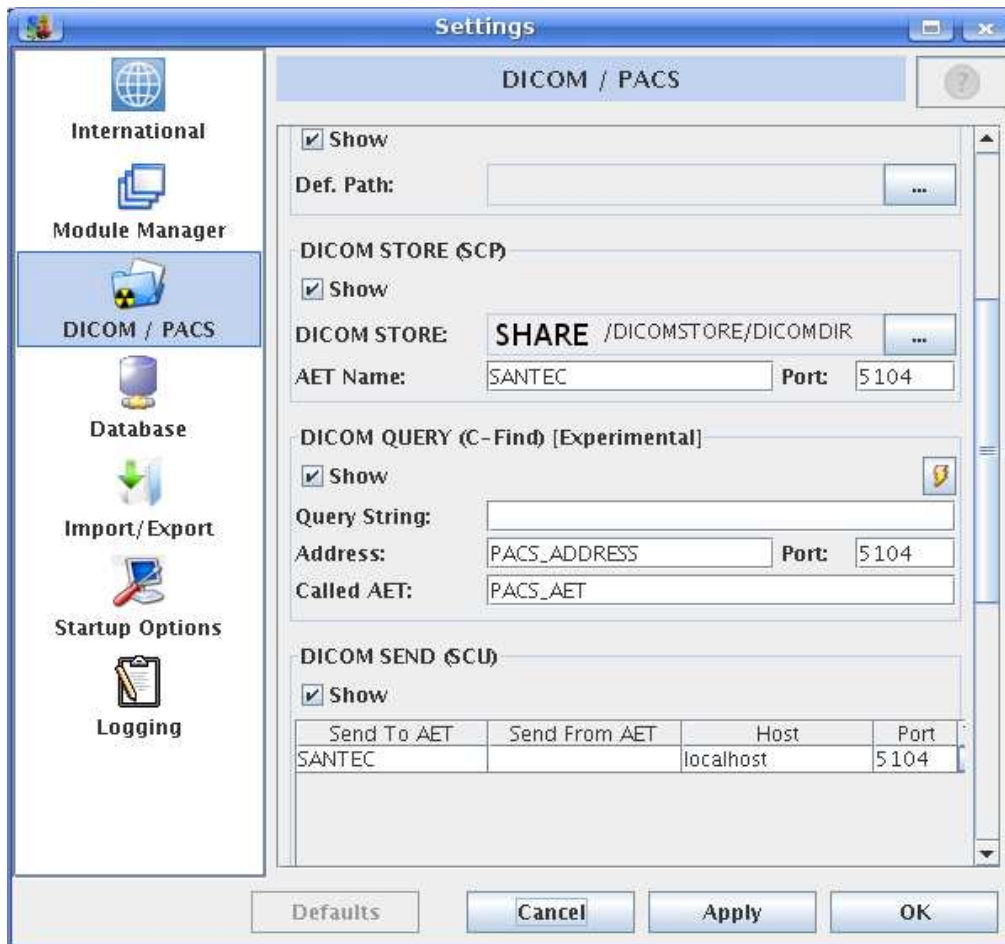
Settings

International

Module Manager

DICOM / PACS

Database

Import/Export

Startup Options

Logging

DICOM / PACS

Show

Def. Path: ...

DICOM STORE (SCP)

Show

DICOM STORE: SHARE /DICOMSTORE/DICOMDIR ...

AET Name: SANTEC Port: 5104

DICOM QUERY (C-Find) [Experimental]

Show

Query String:

Address: PACS_ADDRESS Port: 5104

Called AET: PACS_AET

DICOM SEND (SCU)

Show

| Send To AET | Send From AET | Host | Port |
|---|---|---|---|
| SANTEC | | localhost | 5104 |

Defaults Cancel Apply OK